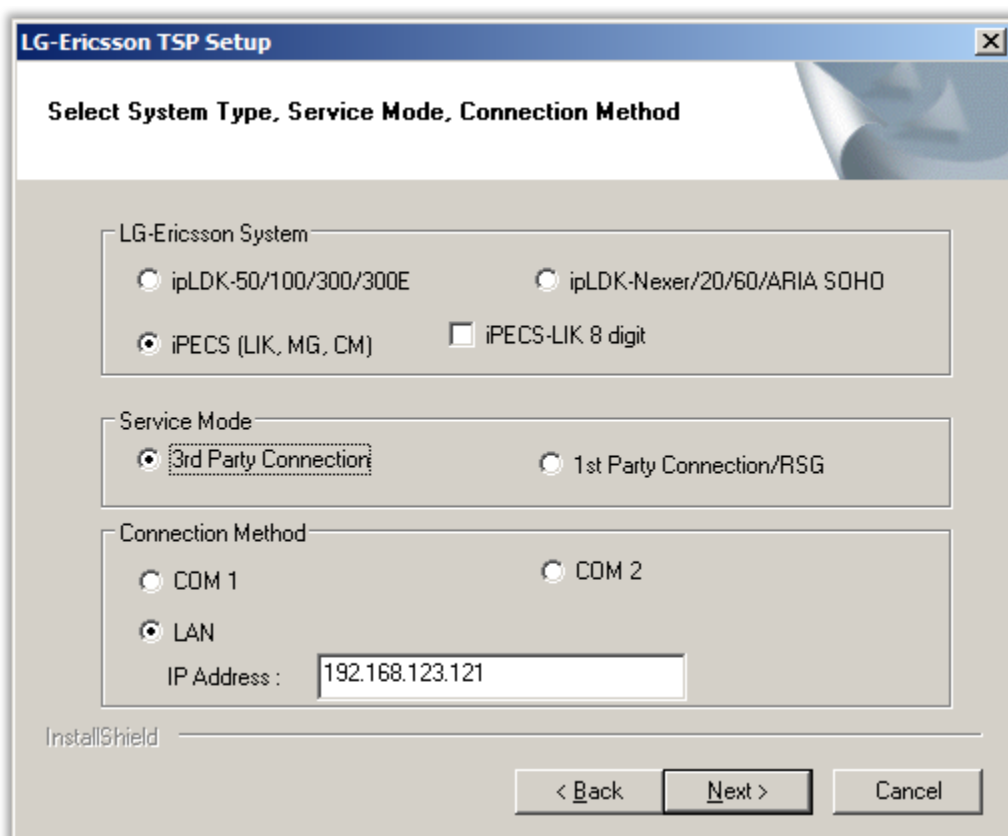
LG-Ericsson TSP Setup

Select System Type, Service Mode, Connection Method

LG-Ericsson System

ipLDK-50/100/300/300E

ipLDK-Nexer/20/60/ARIA SOHO

iPECS (LIK, MG, CM)

iPECS-LIK 8 digit

Service Mode

3rd Party Connection

1st Party Connection/RSG

Connection Method

COM 1

COM 2

LAN

IP Address :

192.168.123.121

InstallShield

< Back

Next >

Cancel